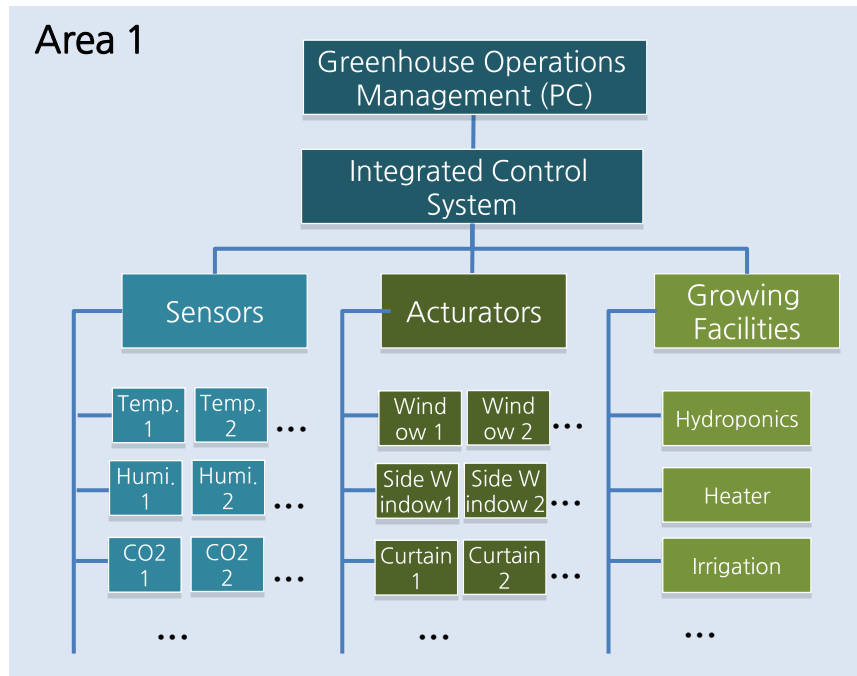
Area 1

Greenhouse Operations Management (PC)

Integrated Control System

Sensors

Temp. 1
Temp. 2
…
Humi. 1
Humi. 2
…
CO2 1
CO2 2
…
…

Acturators

Wind ow 1
Wind ow 2
…
Side W indow1
Side W indow 2
…
Curtain 1
Curtain 2
…
…

Growing Facilities

Hydroponics
Heater
Irrigation
…